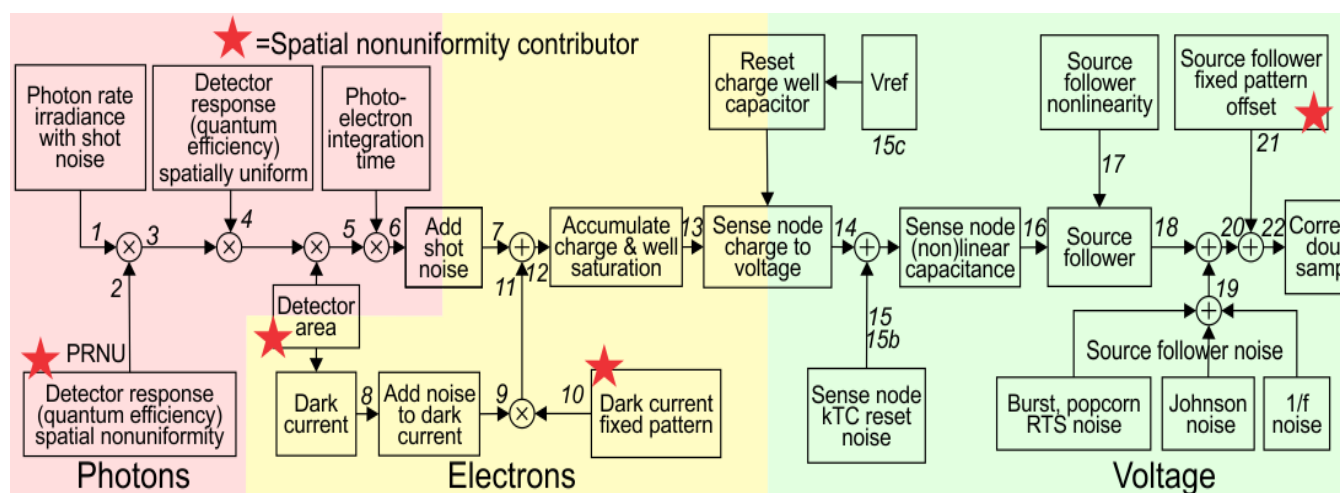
=Spatial nonuniformity contributor

Photon rate irradiance with shot noise

Detector response (quantum efficiency) spatially uniform

Photo-electron integration time

Reset charge well capacitor

Vref

15c

Source follower nonlinearity

Source follower fixed pattern offset

1

2

3

4

5

6

Add shot noise

7

11

12

Accumulate charge & well saturation

13

Sense node charge to voltage

14

15

15b

Sense node (non)linear capacitance

16

17

Source follower

18

19

20

21

22

Corre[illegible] dou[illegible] samp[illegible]

Detector area

PRNU

Detector response (quantum efficiency) spatial nonuniformity

Dark current

8

Add noise to dark current

9

10

Dark current fixed pattern

Sense node kTC reset noise

Source follower noise

Burst, popcorn RTS noise

Johnson noise

1/f noise

Photons

Electrons

Voltage